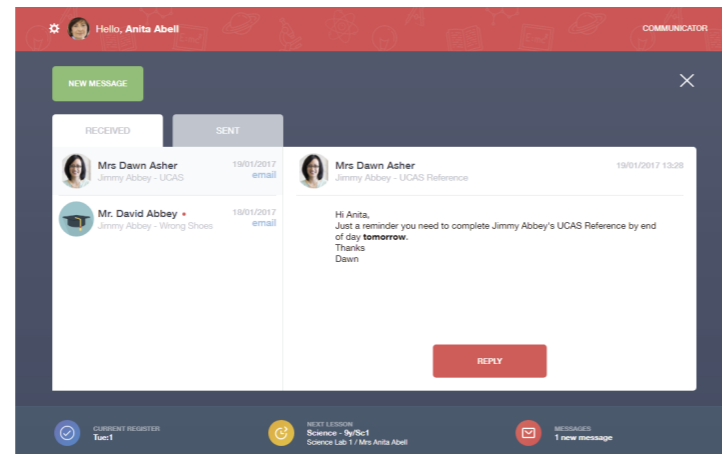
Hello, Anita Abell

COMMUNICATOR

NEW MESSAGE

RECEIVED

SENT

Mrs Dawn Asher
Jimmy Abbey - UCAS
19/01/2017
email

Mr. David Abbey •
Jimmy Abbey - Wrong Shoes
18/01/2017
email

Mrs Dawn Asher
Jimmy Abbey - UCAS Reference
19/01/2017 13:28

Hi Anita,
Just a reminder you need to complete Jimmy Abbey's UCAS Reference by end of day **tomorrow**.
Thanks
Dawn

REPLY

CURRENT REGISTER
Tue:1

NEXT LESSON
Science - 9y/Sc1
Science Lab 1 / Mrs Anita Abell

MESSAGES
1 new message